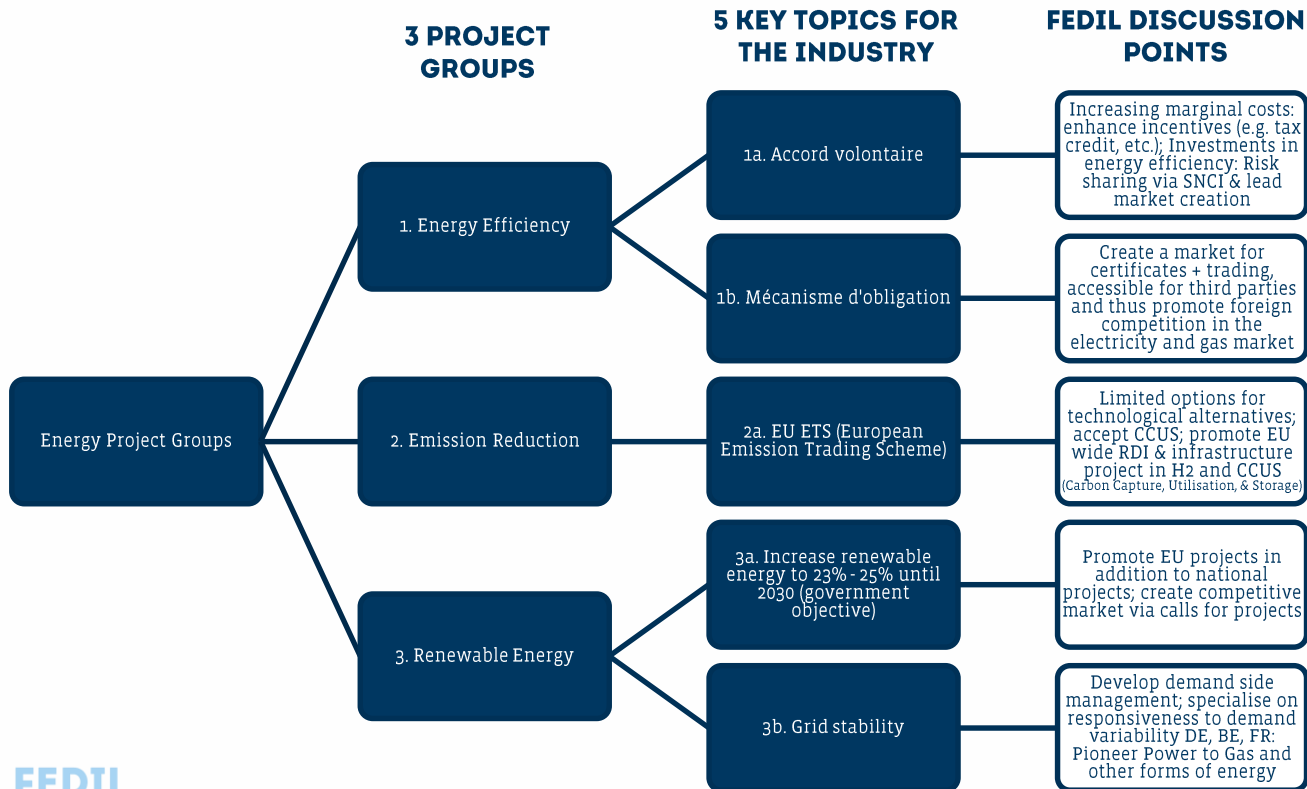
3 PROJECT GROUPS

5 KEY TOPICS FOR THE INDUSTRY

FEDIL DISCUSSION POINTS

Energy Project Groups

1. Energy Efficiency

2. Emission Reduction

3. Renewable Energy

1a. Accord volontaire

1b. Mécanisme d'obligation

2a. EU ETS (European Emission Trading Scheme)

3a. Increase renewable energy to 23% - 25% until 2030 (government objective)

3b. Grid stability

Increasing marginal costs: enhance incentives (e.g. tax credit, etc.); Investments in energy efficiency: Risk sharing via SNCI & lead market creation

Create a market for certificates + trading, accessible for third parties and thus promote foreign competition in the electricity and gas market

Limited options for technological alternatives; accept CCUS; promote EU wide RDI & infrastructure project in H2 and CCUS (Carbon Capture, Utilisation, & Storage)

Promote EU projects in addition to national projects; create competitive market via calls for projects

Develop demand side management; specialise on responsiveness to demand variability DE, BE, FR: Pioneer Power to Gas and other forms of energy

FEDIL